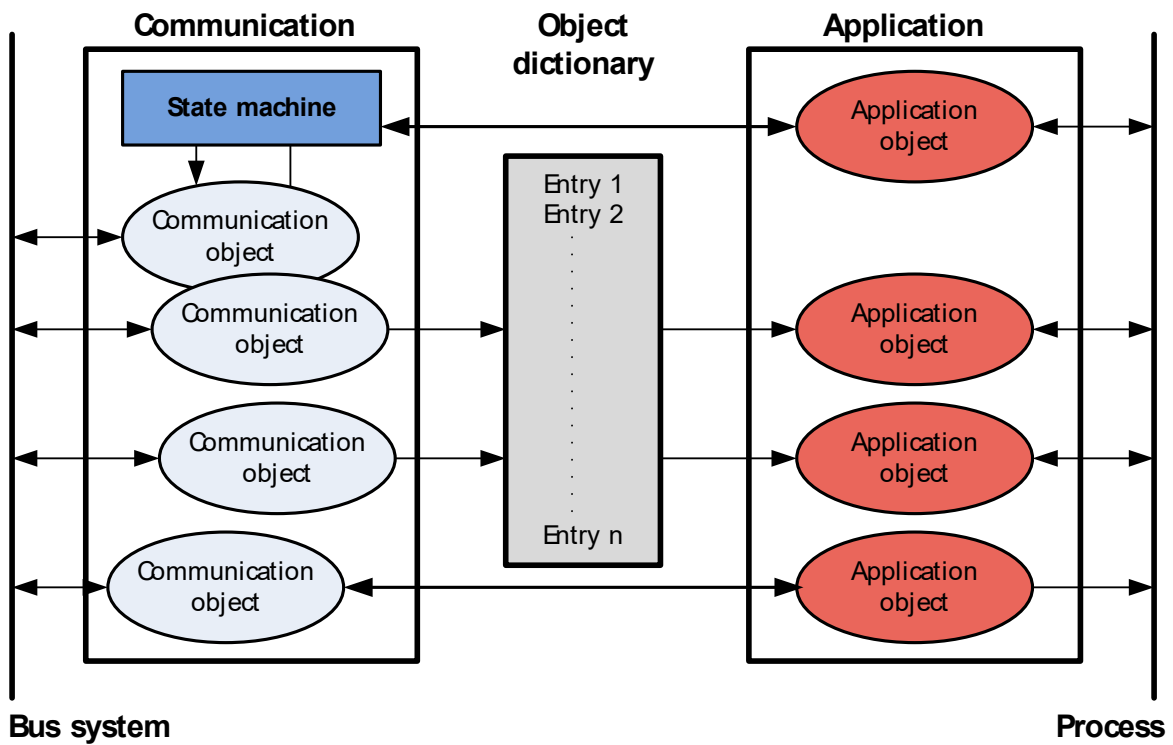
Communication

Object dictionary

Application

State machine

Communication object

Communication object

Communication object

Communication object

Entry 1
Entry 2

Entry n

Application object

Application object

Application object

Application object

Bus system

Process